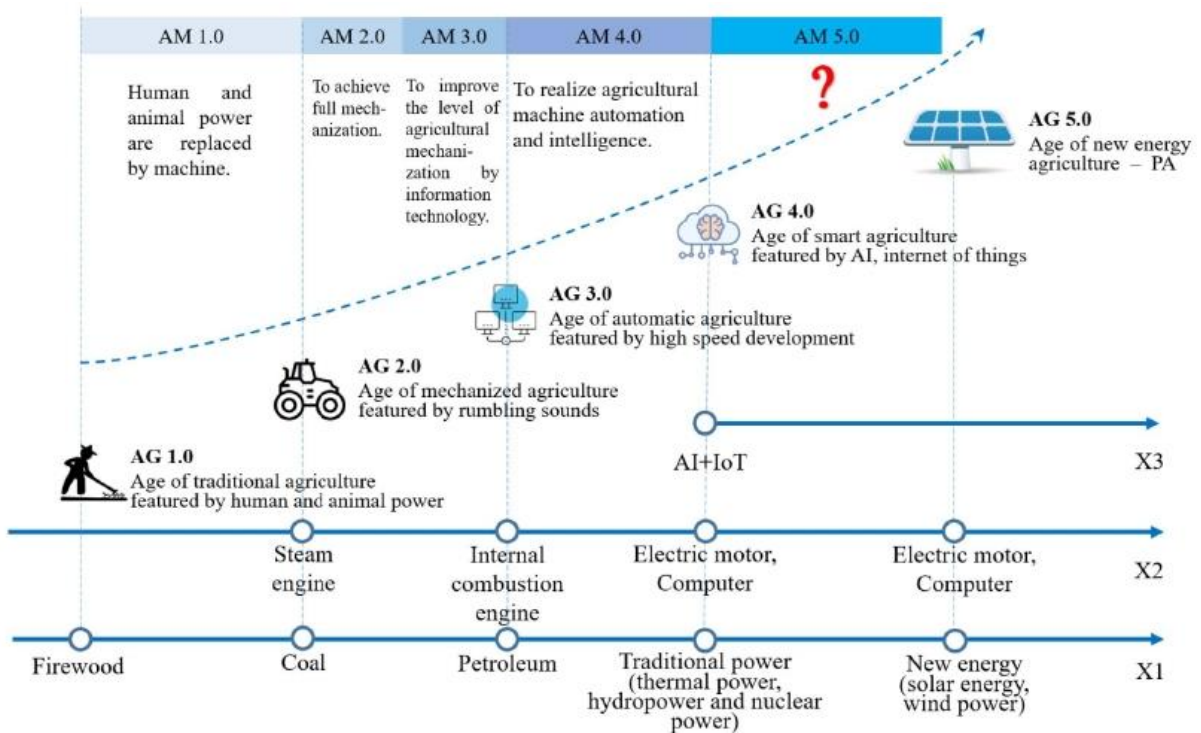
AM 1.0
AM 2.0
AM 3.0
AM 4.0
AM 5.0

Human and animal power are replaced by machine.

To achieve full mechanization.

To improve the level of agricultural mechanization by information technology.

To realize agricultural machine automation and intelligence.

?

AG 5.0
Age of new energy agriculture – PA

AG 4.0
Age of smart agriculture featured by AI, internet of things

AG 3.0
Age of automatic agriculture featured by high speed development

AG 2.0
Age of mechanized agriculture featured by rumbling sounds

AG 1.0
Age of traditional agriculture featured by human and animal power

AI+IoT
X3

Steam engine
Internal combustion engine
Electric motor, Computer
Electric motor, Computer
X2

Firewood
Coal
Petroleum
Traditional power (thermal power, hydropower and nuclear power)
New energy (solar energy, wind power)
X1